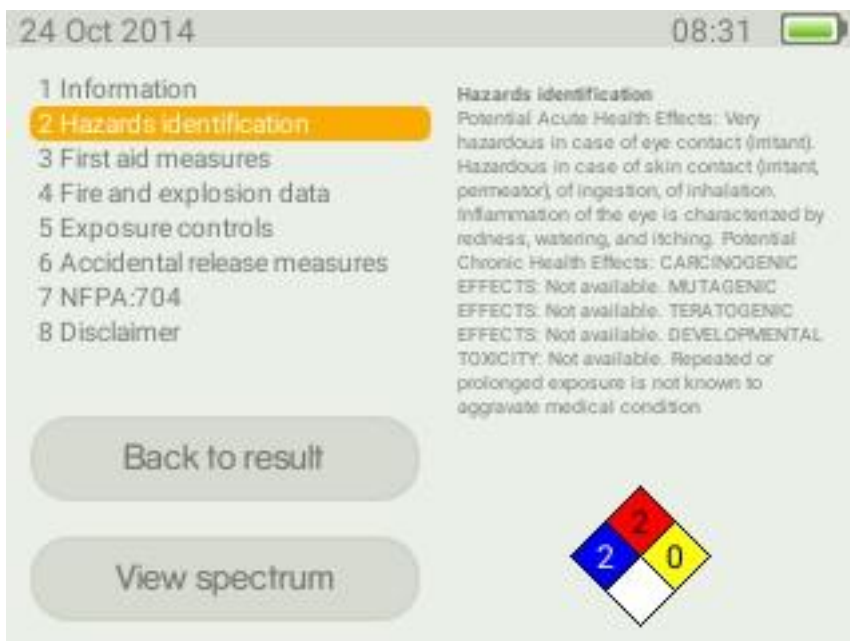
24 Oct 2014 08:31

1 Information
2 Hazards identification
3 First aid measures
4 Fire and explosion data
5 Exposure controls
6 Accidental release measures
7 NFPA:704
8 Disclaimer

Hazards identification
Potential Acute Health Effects: Very hazardous in case of eye contact (irritant). Hazardous in case of skin contact (irritant, permeator), of ingestion, of inhalation. Inflammation of the eye is characterized by redness, watering, and itching. Potential Chronic Health Effects: CARCINOGENIC EFFECTS: Not available. MUTAGENIC EFFECTS: Not available. TERATOGENIC EFFECTS: Not available. DEVELOPMENTAL TOXICITY: Not available. Repeated or prolonged exposure is not known to aggravate medical condition.

Back to result

View spectrum

2
2
0